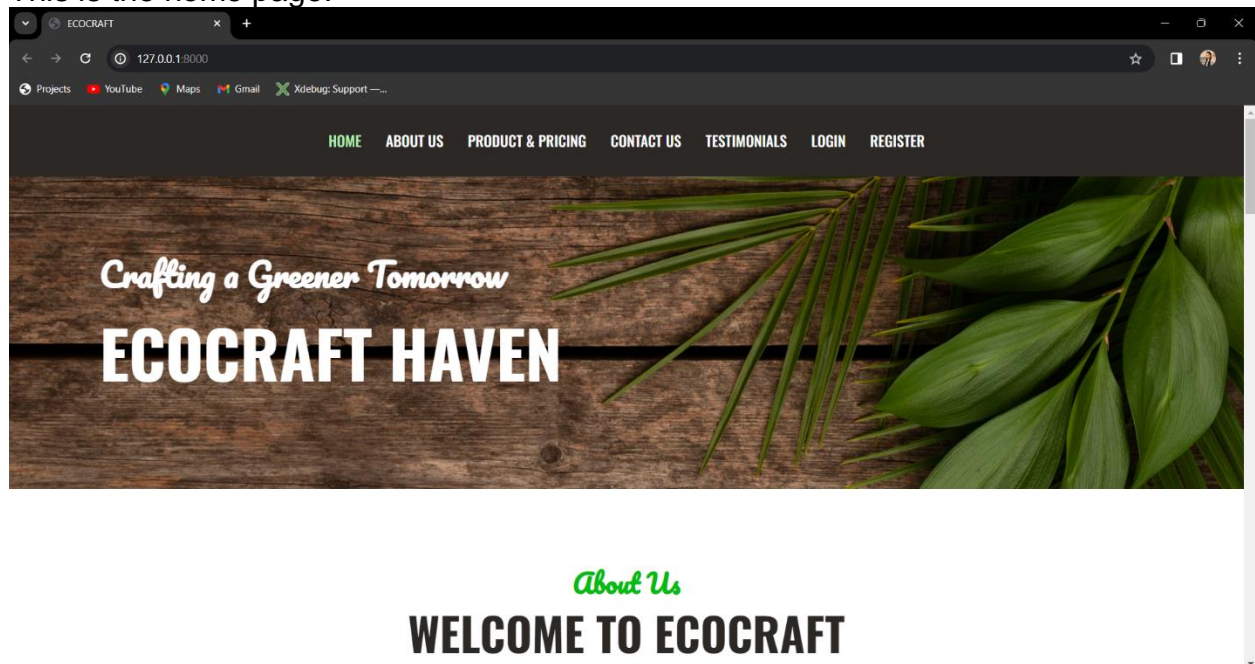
This is the home page:

ECOCRAFT

127.0.0.1:8000

Projects YouTube Maps Gmail Xdebug: Support —...

HOME ABOUT US PRODUCT & PRICING CONTACT US TESTIMONIALS LOGIN REGISTER

Crafting a Greener Tomorrow

ECOCRAFT HAVEN

About Us

WELCOME TO ECOCRAFT